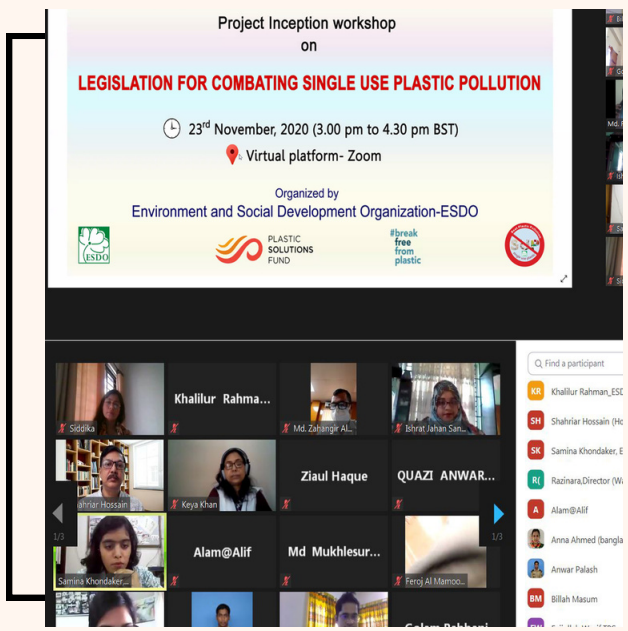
Project Inception workshop
on

LEGISLATION FOR COMBATING SINGLE USE PLASTIC POLLUTION

23rd November, 2020 (3.00 pm to 4.30 pm BST)

Virtual platform- Zoom

Organized by
Environment and Social Development Organization-ESDO

ESDO

PLASTIC SOLUTIONS FUND

#break free from plastic

Siddika

Khalilur Rahma...

Md. Zahangir Al...

Ishrat Jahan San...

hahriar Hossain

Keya Khan

Ziaul Haque

QUAZI ANWAR...

1/3

1/3

Samina Khondaker...

Alam@Alif

Md Mukhlesur...

Feroj Al Mamoo...

Golam Rabbani

Find a participant

KR Khalilur Rahman_ESD

SH Shahriar Hossain (Ho

SK Samina Khondaker, E

R( Razinara,Director (Wa

A Alam@Alif

Anna Ahmed (bangla

Anwar Palash

BM Billah Masum